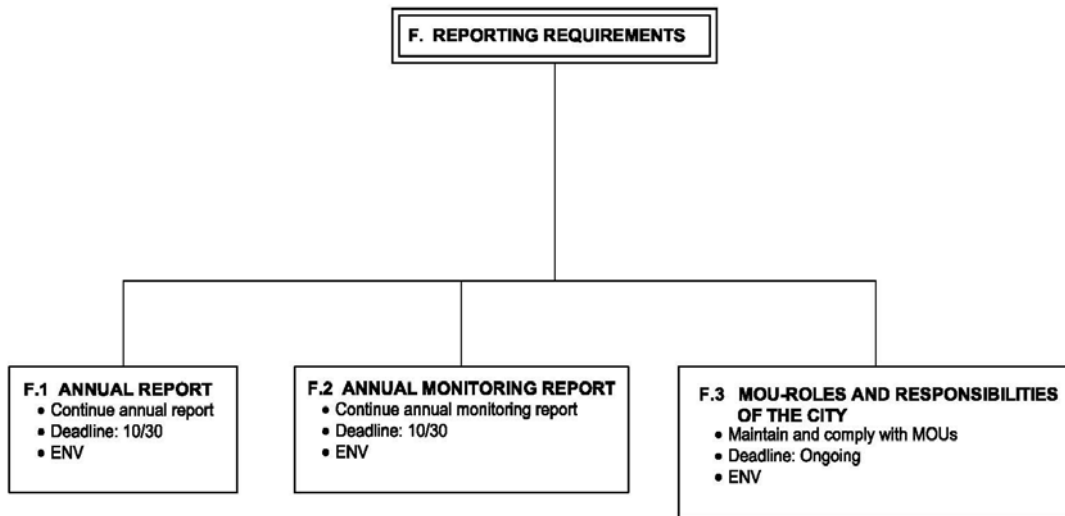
F. REPORTING REQUIREMENTS

F.1 ANNUAL REPORT
- Continue annual report
- Deadline: 10/30
- ENV

F.2 ANNUAL MONITORING REPORT
- Continue annual monitoring report
- Deadline: 10/30
- ENV

F.3 MOU-ROLES AND RESPONSIBILITIES OF THE CITY
- Maintain and comply with MOUs
- Deadline: Ongoing
- ENV